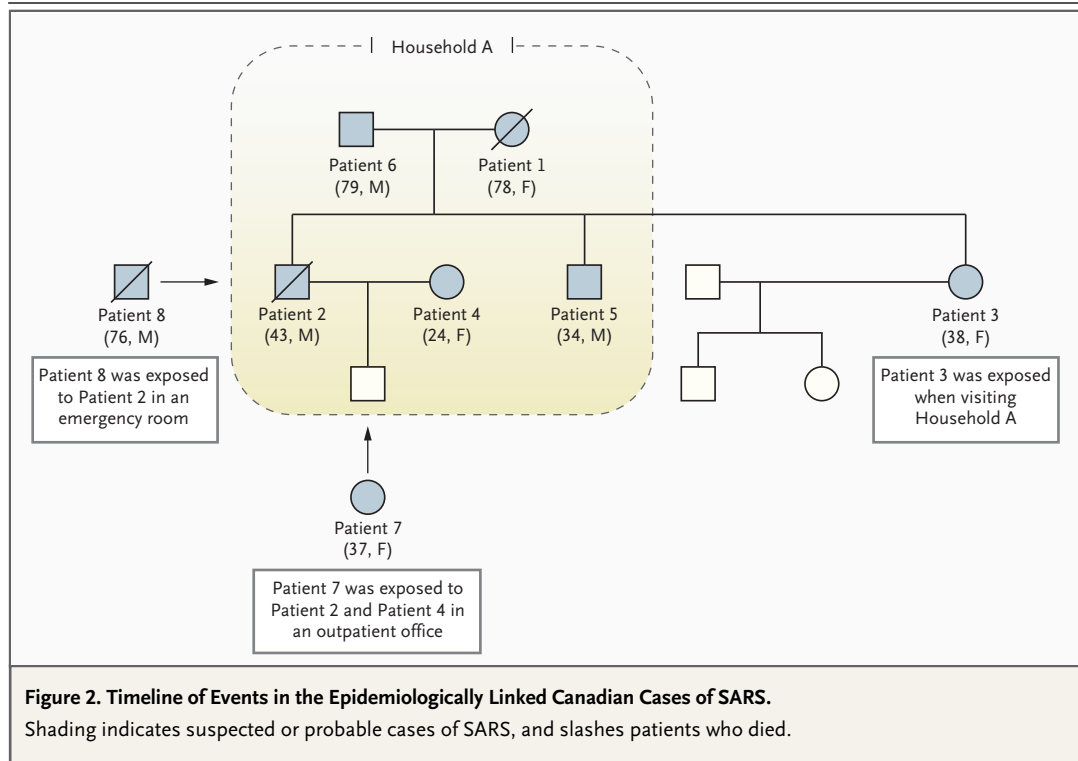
Household A

Patient 6
(79, M)

Patient 1
(78, F)

Patient 8
(76, M)

Patient 2
(43, M)

Patient 4
(24, F)

Patient 5
(34, M)

Patient 3
(38, F)

Patient 8 was exposed to Patient 2 in an emergency room

Patient 3 was exposed when visiting Household A

Patient 7
(37, F)

Patient 7 was exposed to Patient 2 and Patient 4 in an outpatient office

**Figure 2. Timeline of Events in the Epidemiologically Linked Canadian Cases of SARS.**
Shading indicates suspected or probable cases of SARS, and slashes patients who died.